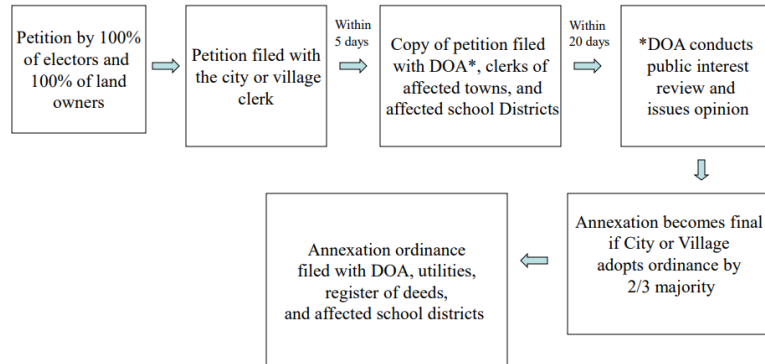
Petition by 100% of electors and 100% of land owners

Petition filed with the city or village clerk

Within 5 days

Copy of petition filed with DOA*, clerks of affected towns, and affected school Districts

Within 20 days

*DOA conducts public interest review and issues opinion

Annexation becomes final if City or Village adopts ordinance by 2/3 majority

Annexation ordinance filed with DOA, utilities, register of deeds, and affected school districts